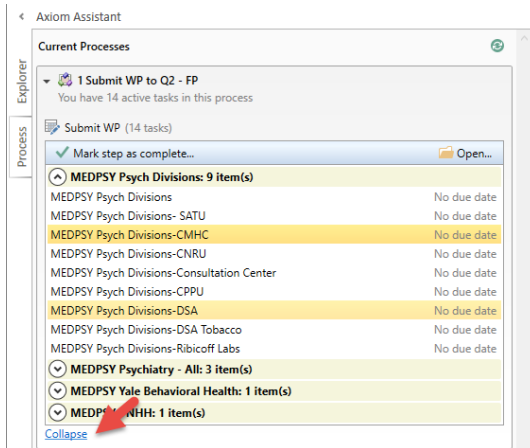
Axiom Assistant

Explorer

Process

Current Processes

1 Submit WP to Q2 - FP
You have 14 active tasks in this process

Submit WP (14 tasks)

Mark step as complete...

Open...

MEDPSY Psych Divisions: 9 item(s)

| | |
|---|---|
| MEDPSY Psych Divisions | No due date |
| MEDPSY Psych Divisions- SATU | No due date |
| MEDPSY Psych Divisions-CMHC | No due date |
| MEDPSY Psych Divisions-CNRU | No due date |
| MEDPSY Psych Divisions-Consultation Center | No due date |
| MEDPSY Psych Divisions-CPPU | No due date |
| MEDPSY Psych Divisions-DSA | No due date |
| MEDPSY Psych Divisions-DSA Tobacco | No due date |
| MEDPSY Psych Divisions-Ribicoff Labs | No due date |

MEDPSY Psychiatry - All: 3 item(s)

MEDPSY Yale Behavioral Health: 1 item(s)

MEDPS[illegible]NHH: 1 item(s)

Collapse